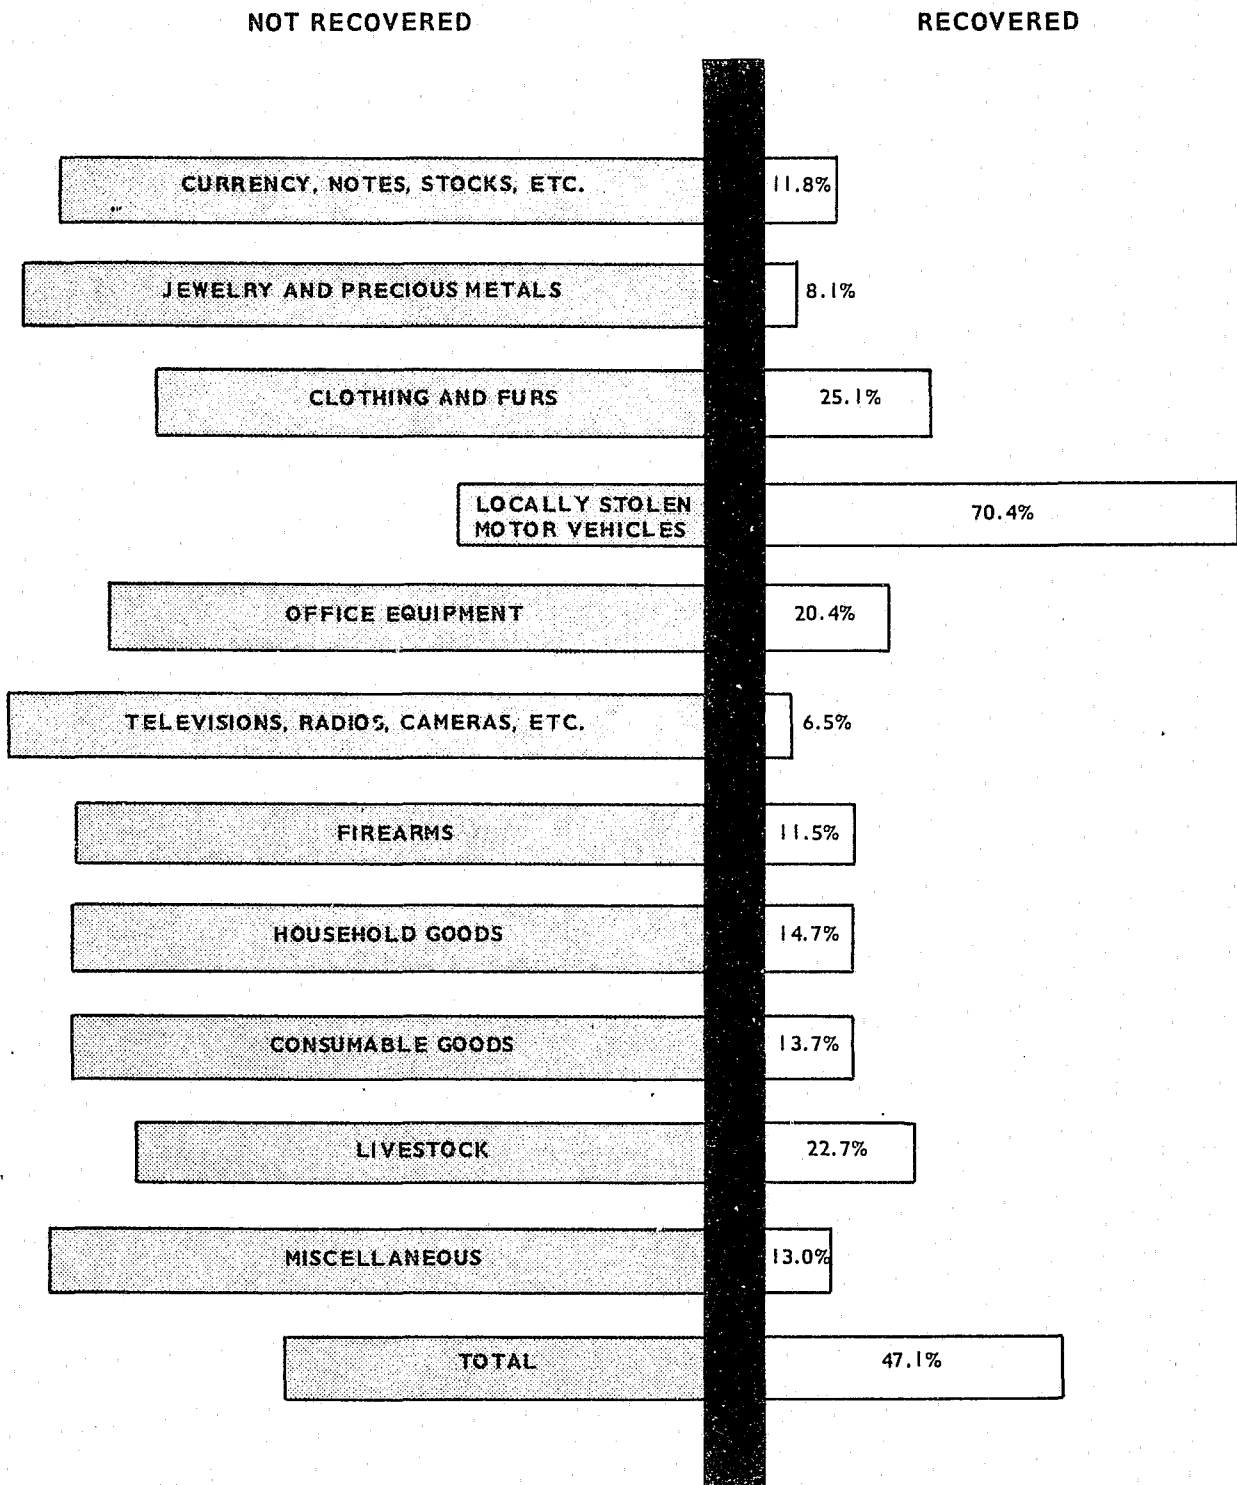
NOT RECOVERED

RECOVERED

CURRENCY, NOTES, STOCKS, ETC. 11.8%

JEWELRY AND PRECIOUS METALS 8.1%

CLOTHING AND FURS 25.1%

LOCALLY STOLEN MOTOR VEHICLES 70.4%

OFFICE EQUIPMENT 20.4%

TELEVISIONS, RADIOS, CAMERAS, ETC. 6.5%

FIREARMS 11.5%

HOUSEHOLD GOODS 14.7%

CONSUMABLE GOODS 13.7%

LIVESTOCK 22.7%

MISCELLANEOUS 13.0%

TOTAL 47.1%